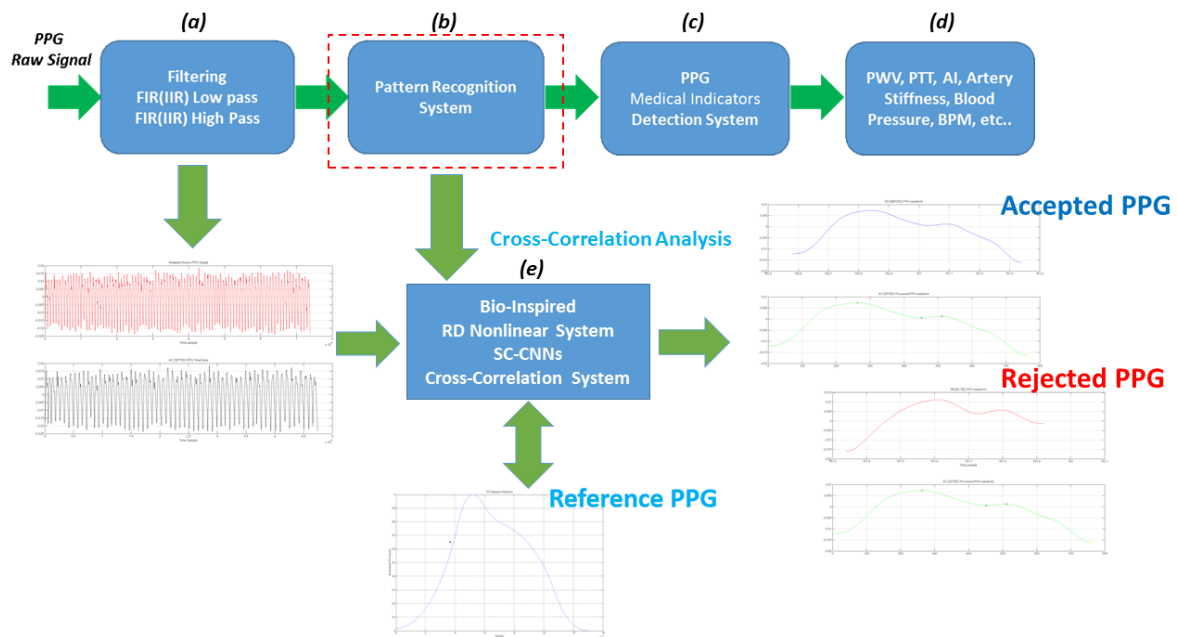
PPG Raw Signal

(a)

Filtering
FIR(IIR) Low pass
FIR(IIR) High Pass

(b)

Pattern Recognition System

(c)

PPG
Medical Indicators
Detection System

(d)

PWV, PTT, AI, Artery Stiffness, Blood Pressure, BPM, etc..

Cross-Correlation Analysis

(e)

Bio-Inspired
RD Nonlinear System
SC-CNNs
Cross-Correlation System

Accepted PPG

Rejected PPG

Reference PPG

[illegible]